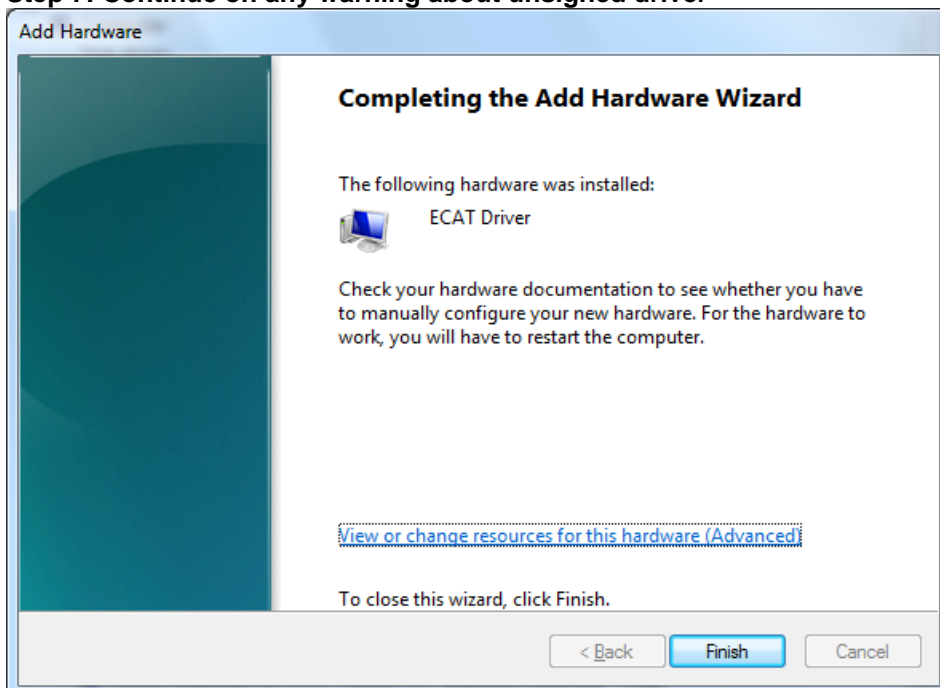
Step 7: Continue on any warning about unsigned driver

Add Hardware

Completing the Add Hardware Wizard

The following hardware was installed:

ECAT Driver

Check your hardware documentation to see whether you have to manually configure your new hardware. For the hardware to work, you will have to restart the computer.

View or change resources for this hardware (Advanced)

To close this wizard, click Finish.

< Back

Finish

Cancel